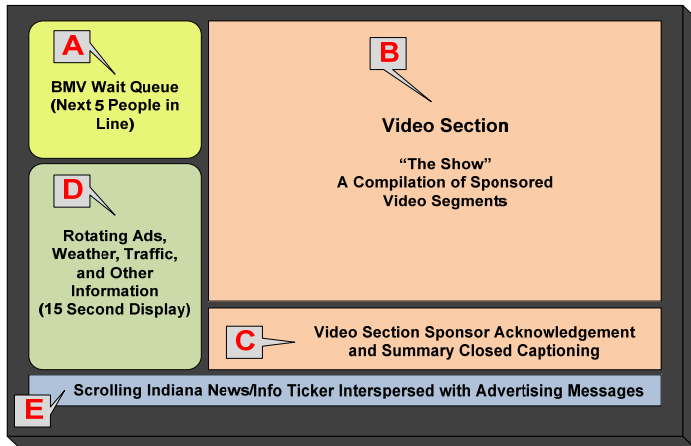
A

BMV Wait Queue (Next 5 People in Line)

B

Video Section

“The Show”
A Compilation of Sponsored Video Segments

D

Rotating Ads, Weather, Traffic, and Other Information (15 Second Display)

C

Video Section Sponsor Acknowledgement and Summary Closed Captioning

E

Scrolling Indiana News/Info Ticker Interspersed with Advertising Messages